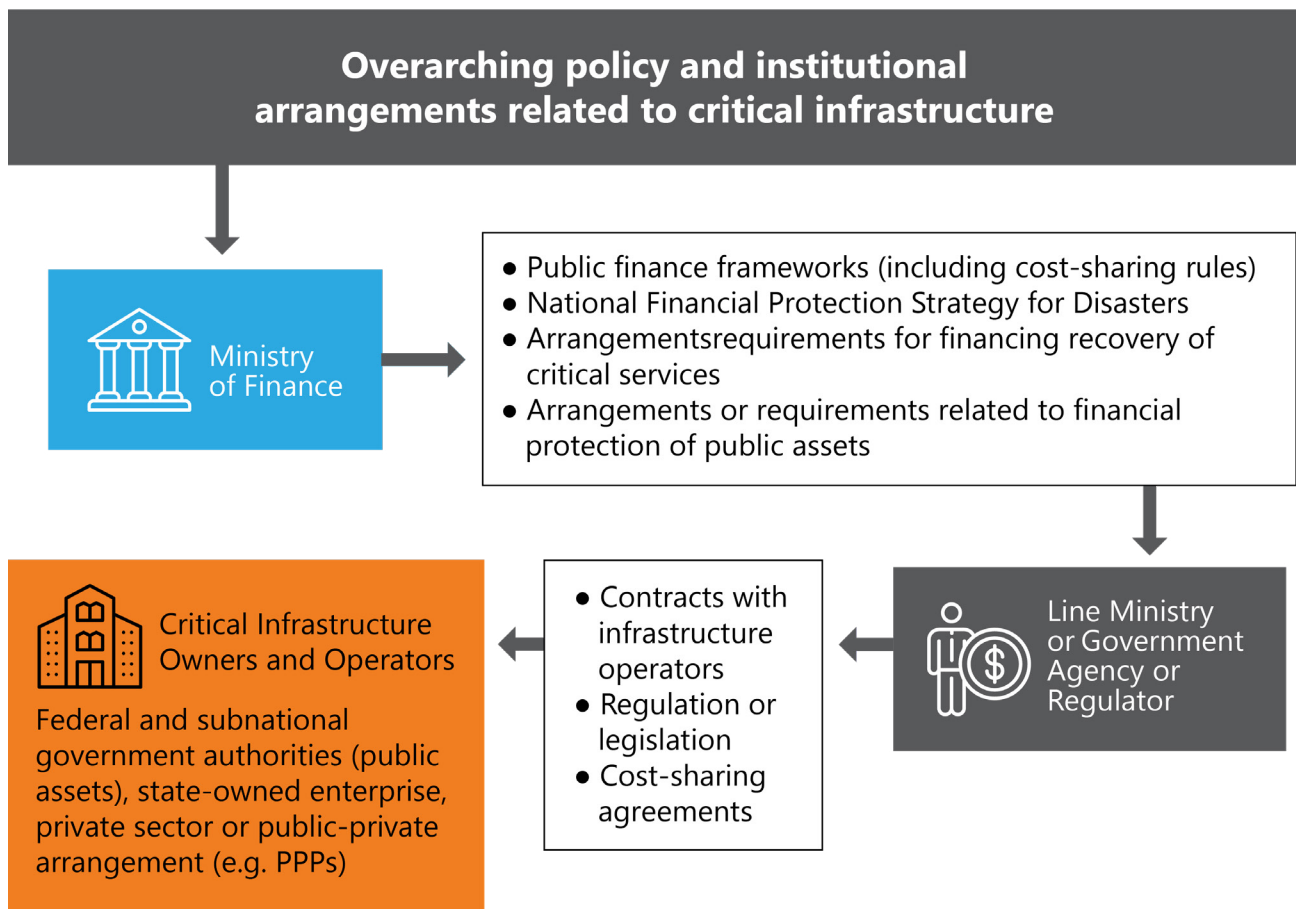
Overarching policy and institutional arrangements related to critical infrastructure

Ministry of Finance

- Public finance frameworks (including cost-sharing rules)
- National Financial Protection Strategy for Disasters
- Arrangementsrequirements for financing recovery of critical services
- Arrangements or requirements related to financial protection of public assets

Line Ministry or Government Agency or Regulator

- Contracts with infrastructure operators
- Regulation or legislation
- Cost-sharing agreements

Critical Infrastructure Owners and Operators

Federal and subnational government authorities (public assets), state-owned enterprise, private sector or public-private arrangement (e.g. PPPs)